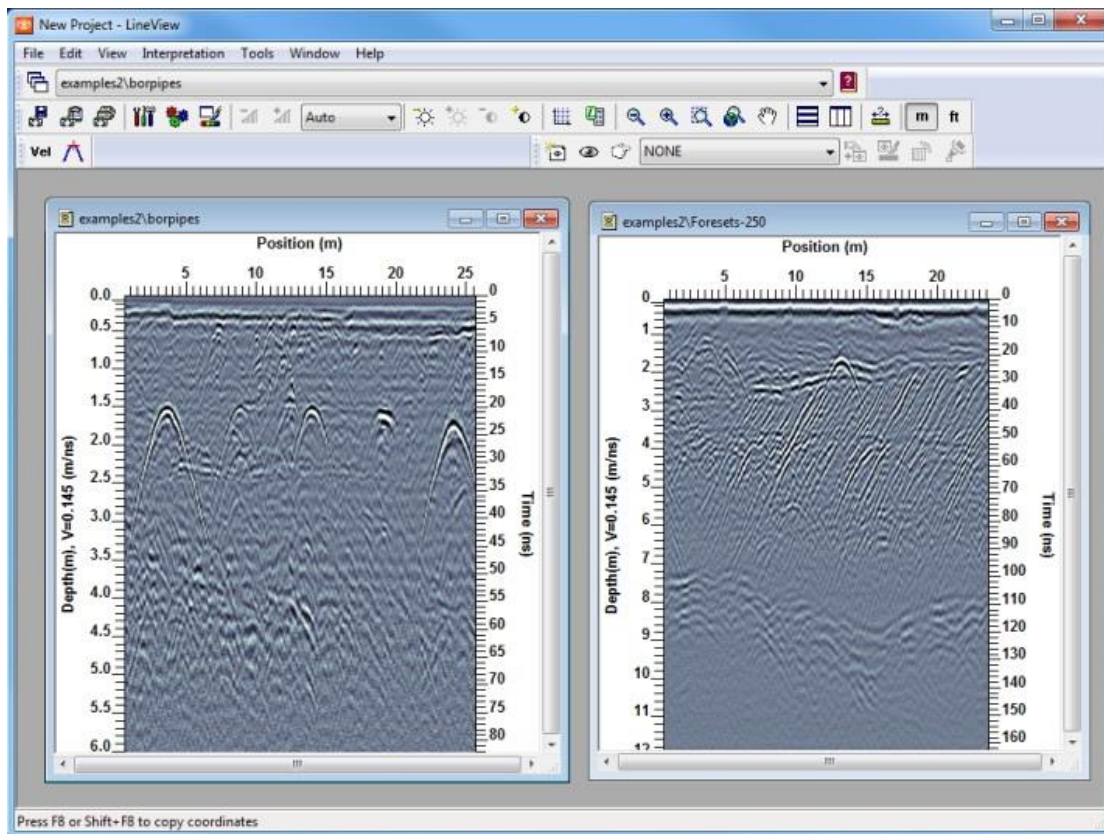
New Project - LineView

File Edit View Interpretation Tools Window Help

examples2\borpipes

Auto

m ft

Vel

NONE

examples2\borpipes

Position (m)

5 10 15 20 25

0.0 0.5 1.0 1.5 2.0 2.5 3.0 3.5 4.0 4.5 5.0 5.5 6.0

Depth(m), V=0.145 (m/ns)

0 5 10 15 20 25 30 35 40 45 50 55 60 65 70 75 80

Time (ns)

examples2\Foresets-250

Position (m)

5 10 15 20

0 1 2 3 4 5 6 7 8 9 10 11 12

Depth(m), V=0.145 (m/ns)

0 10 20 30 40 50 60 70 80 90 100 110 120 130 140 150 160

Time (ns)

Press F8 or Shift+F8 to copy coordinates